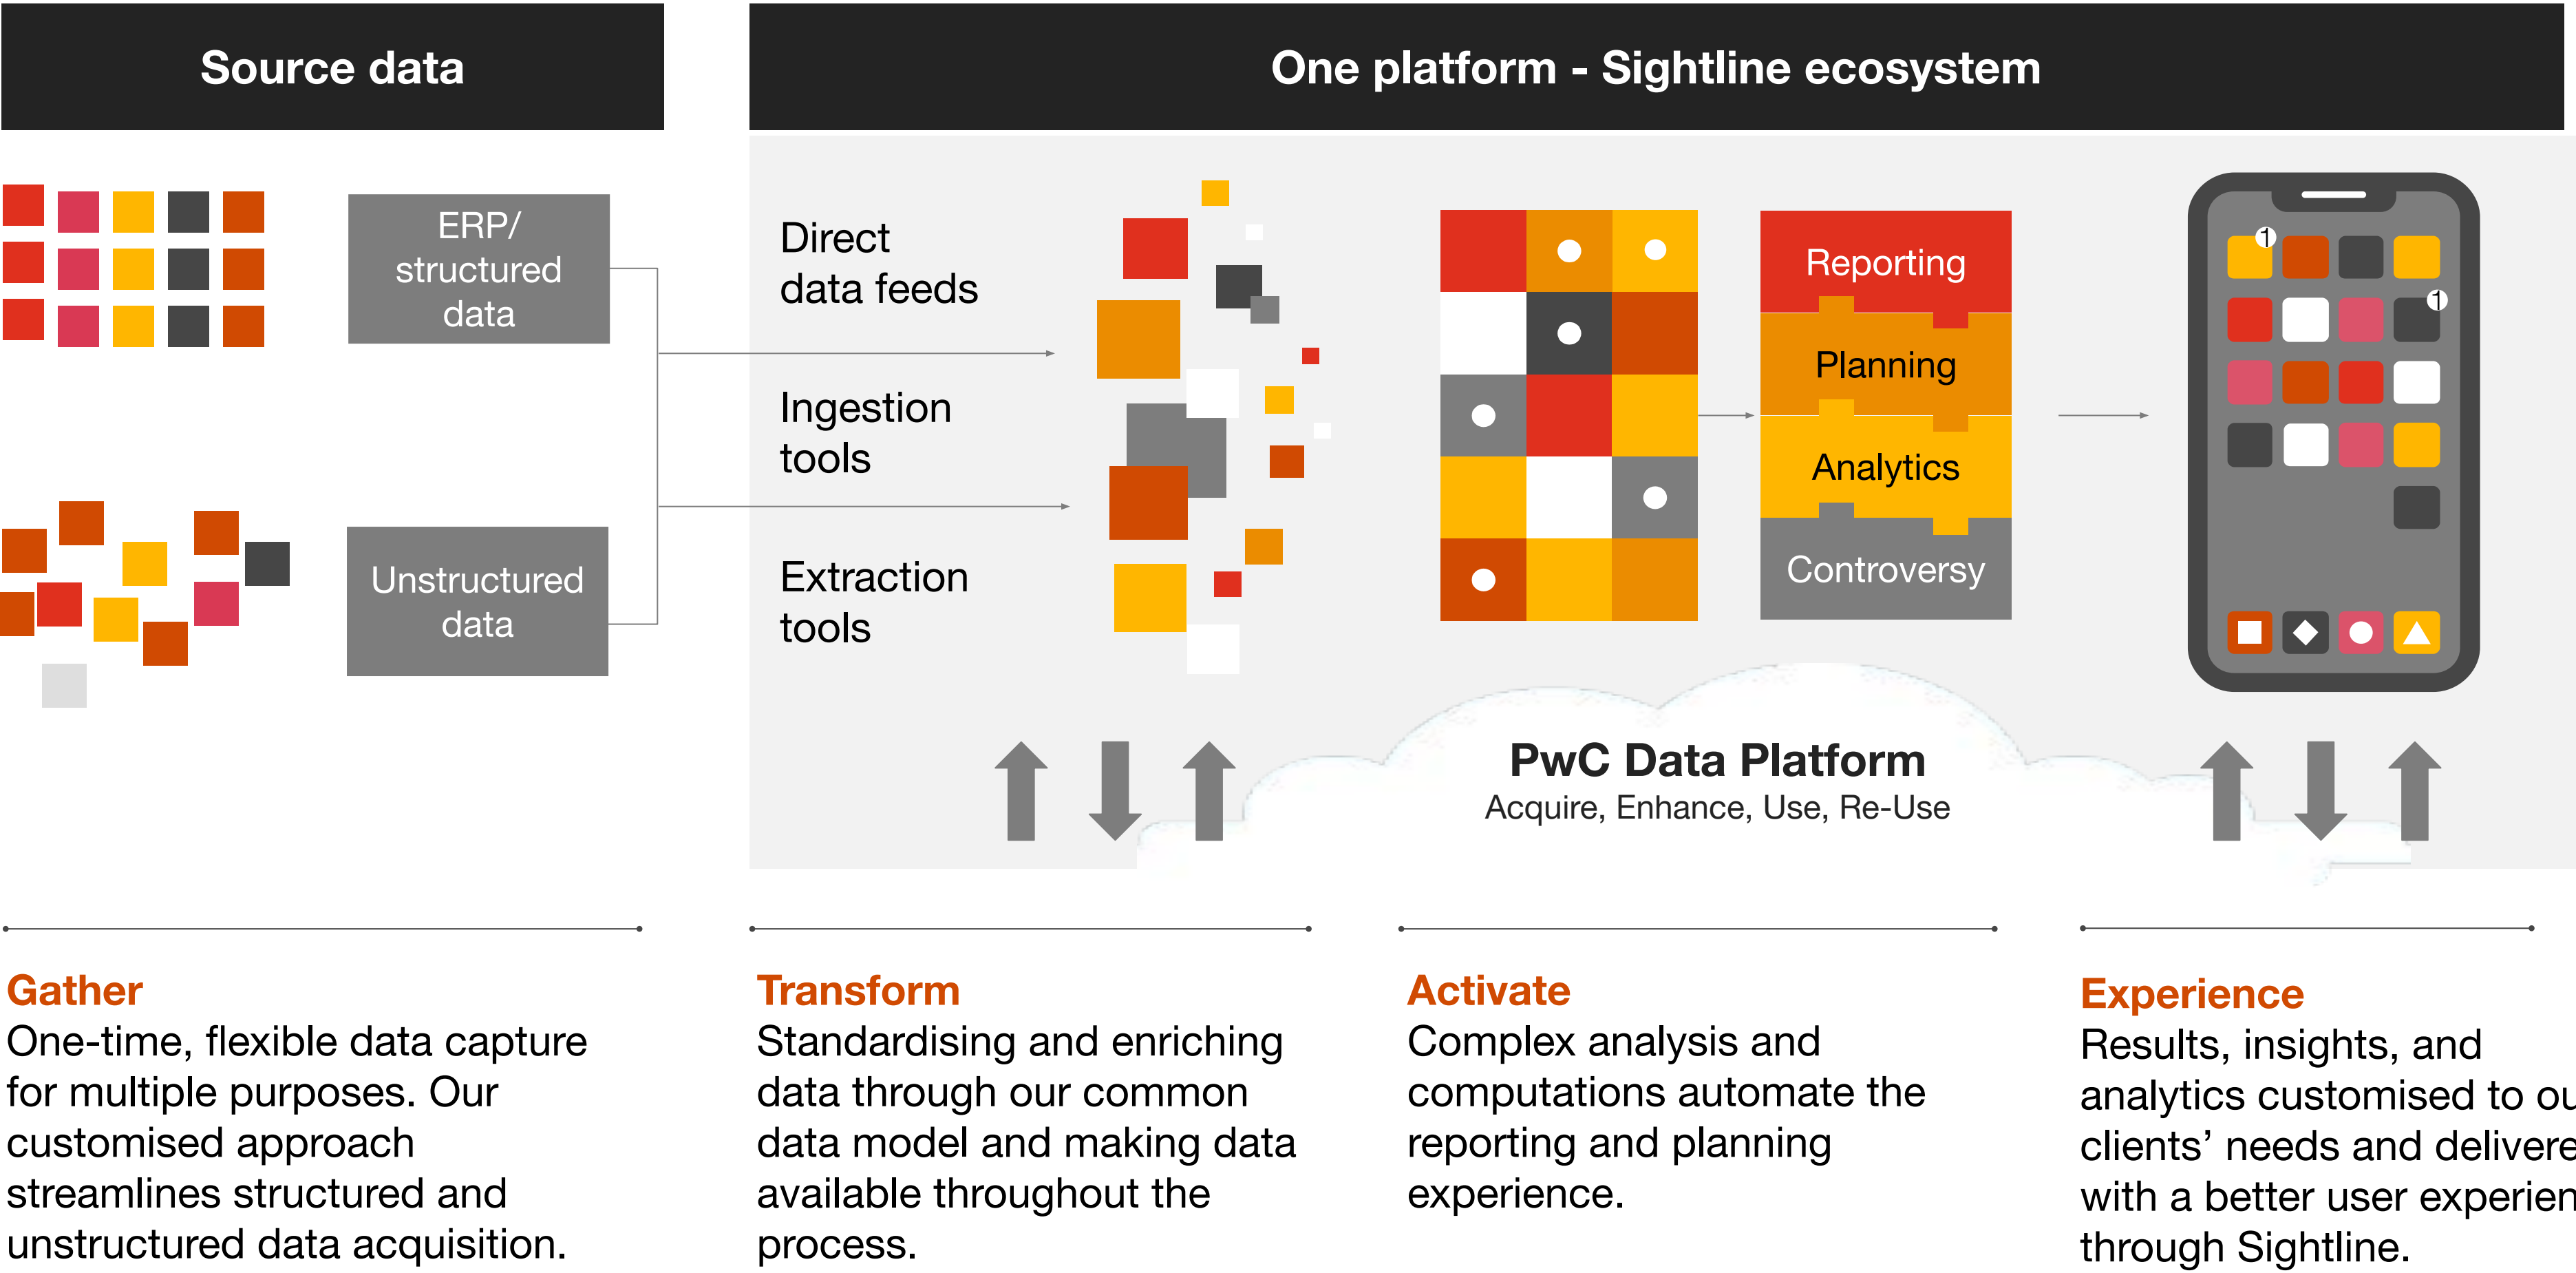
Source data

One platform - Sightline ecosystem

ERP/ structured data

Unstructured data

Direct data feeds

Ingestion tools

Extraction tools

Reporting

Planning

Analytics

Controversy

1

1

PwC Data Platform

Acquire, Enhance, Use, Re-Use

Gather
One-time, flexible data capture for multiple purposes. Our customised approach streamlines structured and unstructured data acquisition.

Transform
Standardising and enriching data through our common data model and making data available throughout the process.

Activate
Complex analysis and computations automate the reporting and planning experience.

Experience
Results, insights, and analytics customised to ou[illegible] clients' needs and delivere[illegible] with a better user experien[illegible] through Sightline.